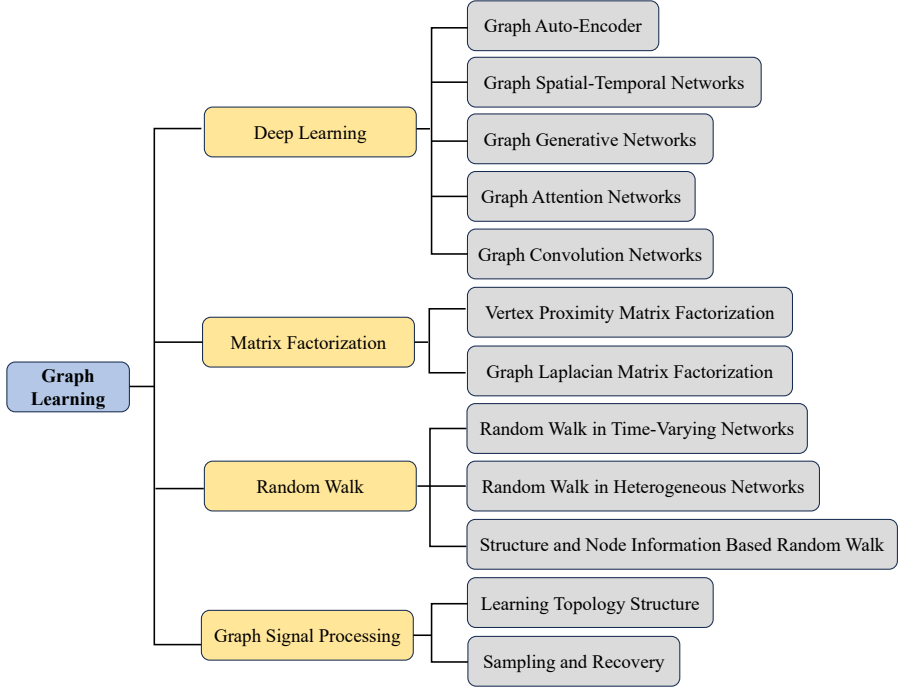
Graph Learning

Deep Learning

Graph Auto-Encoder

Graph Spatial-Temporal Networks

Graph Generative Networks

Graph Attention Networks

Graph Convolution Networks

Matrix Factorization

Vertex Proximity Matrix Factorization

Graph Laplacian Matrix Factorization

Random Walk

Random Walk in Time-Varying Networks

Random Walk in Heterogeneous Networks

Structure and Node Information Based Random Walk

Graph Signal Processing

Learning Topology Structure

Sampling and Recovery